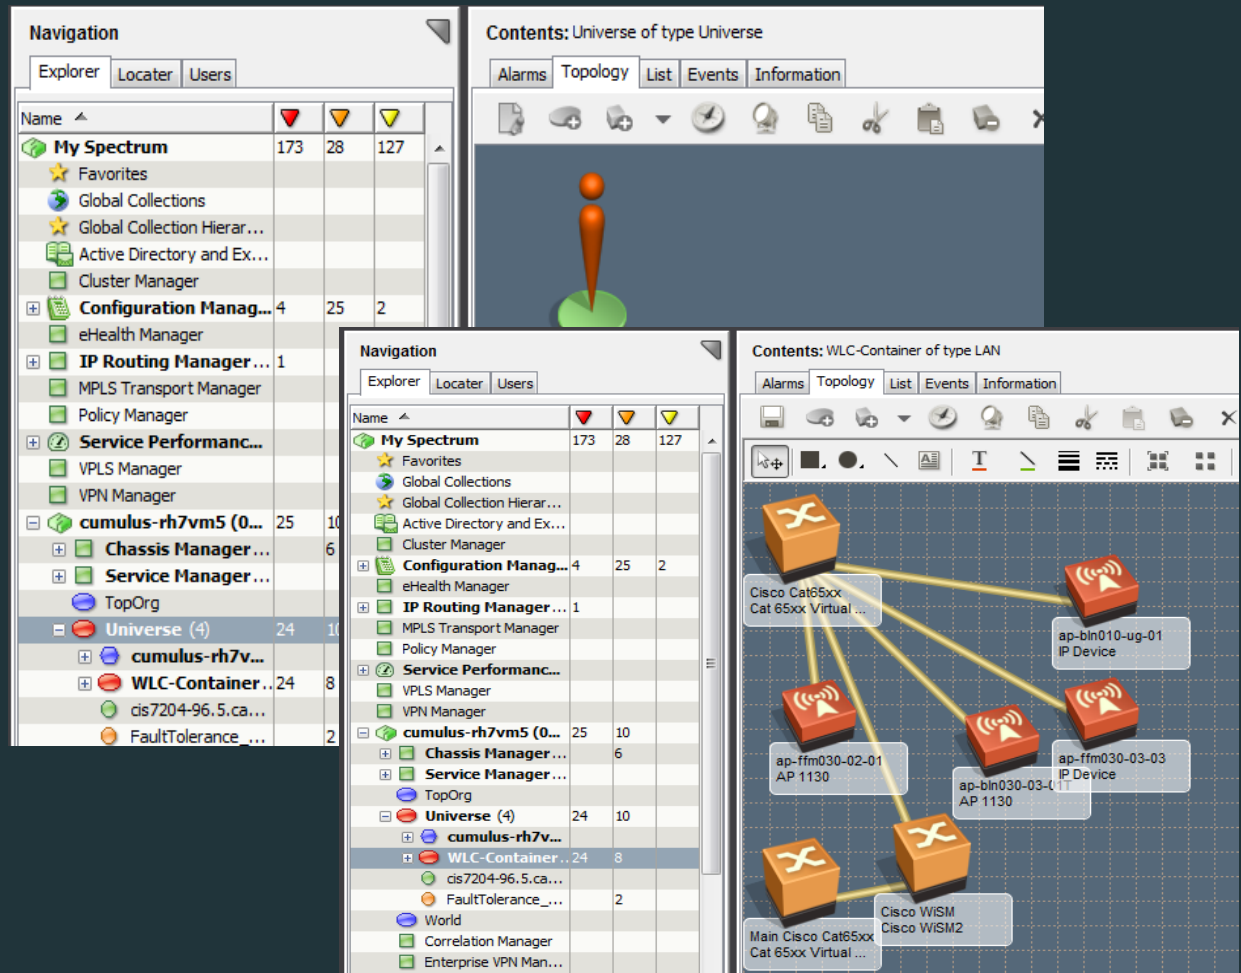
Navigation

Explorer | Locater | Users

| Name | | | |
|---|---|---|---|
| My Spectrum | 173 | 28 | 127 |
| Favorites | | | |
| Global Collections | | | |
| Global Collection Hierar… | | | |
| Active Directory and Ex… | | | |
| Cluster Manager | | | |
| Configuration Manag… | 4 | 25 | 2 |
| eHealth Manager | | | |
| IP Routing Manager… | 1 | | |
| MPLS Transport Manager | | | |
| Policy Manager | | | |
| Service Performanc… | | | |
| VPLS Manager | | | |
| VPN Manager | | | |
| cumulus-rh7vm5 (0… | 25 | 10 | |
| Chassis Manager… | | 6 | |
| Service Manager… | | | |
| TopOrg | | | |
| Universe (4) | 24 | 10 | |
| cumulus-rh7v… | | | |
| WLC-Container… | 24 | 8 | |
| cis7204-96.5.ca… | | | |
| FaultTolerance_… | | 2 | |

Contents: Universe of type Universe

Alarms | Topology | List | Events | Information

Navigation

Explorer | Locater | Users

| Name | | | |
|---|---|---|---|
| My Spectrum | 173 | 28 | 127 |
| Favorites | | | |
| Global Collections | | | |
| Global Collection Hierar… | | | |
| Active Directory and Ex… | | | |
| Cluster Manager | | | |
| Configuration Manag… | 4 | 25 | 2 |
| eHealth Manager | | | |
| IP Routing Manager… | 1 | | |
| MPLS Transport Manager | | | |
| Policy Manager | | | |
| Service Performanc… | | | |
| VPLS Manager | | | |
| VPN Manager | | | |
| cumulus-rh7vm5 (0… | 25 | 10 | |
| Chassis Manager… | | 6 | |
| Service Manager… | | | |
| TopOrg | | | |
| Universe (4) | 24 | 10 | |
| cumulus-rh7v… | | | |
| WLC-Container… | 24 | 8 | |
| cis7204-96.5.ca… | | | |
| FaultTolerance_… | | 2 | |
| World | | | |
| Correlation Manager | | | |
| Enterprise VPN Man… | | | |

Contents: WLC-Container of type LAN

Alarms | Topology | List | Events | Information

Cisco Cat65xx
Cat 65xx Virtual …

ap-bln010-ug-01
IP Device

ap-ffm030-02-01
AP 1130

ap-bln030-03-01
AP 1130

ap-ffm030-03-03
IP Device

Cisco WiSM
Cisco WiSM2

Main Cisco Cat65xx
Cat 65xx Virtual …